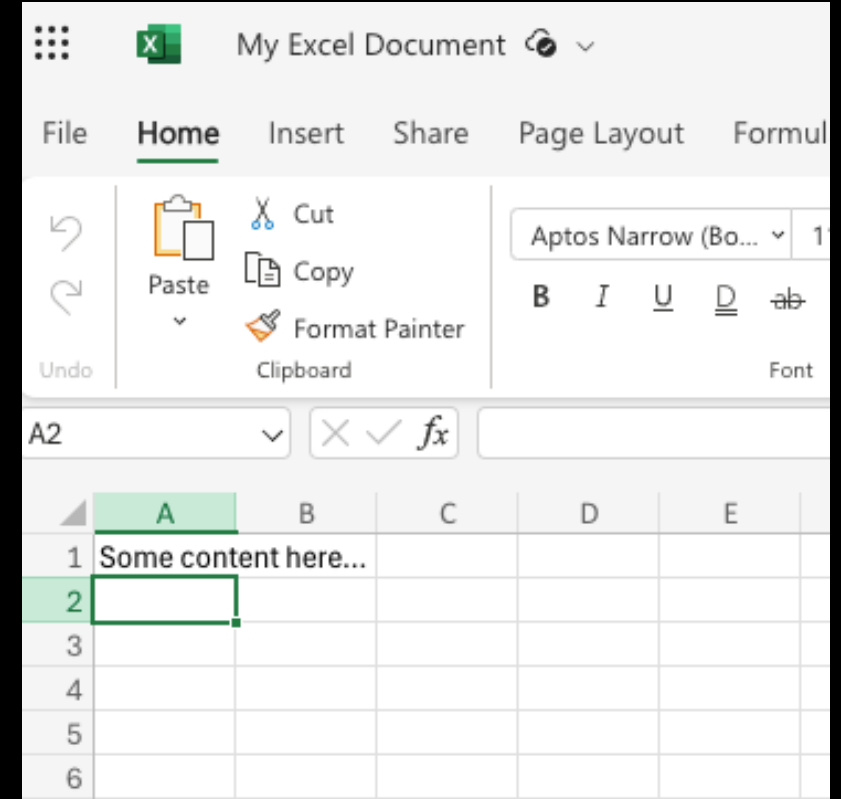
My Excel Document

File Home Insert Share Page Layout Formul

Undo

Paste

Cut

Copy

Format Painter

Clipboard

Aptos Narrow (Bo... 1

B I U D ab

Font

A2

$fx$

| | A | B | C | D | E |
|---|---|---|---|---|---|
| 1 | Some content here... | | | | |
| 2 | | | | | |
| 3 | | | | | |
| 4 | | | | | |
| 5 | | | | | |
| 6 | | | | | |